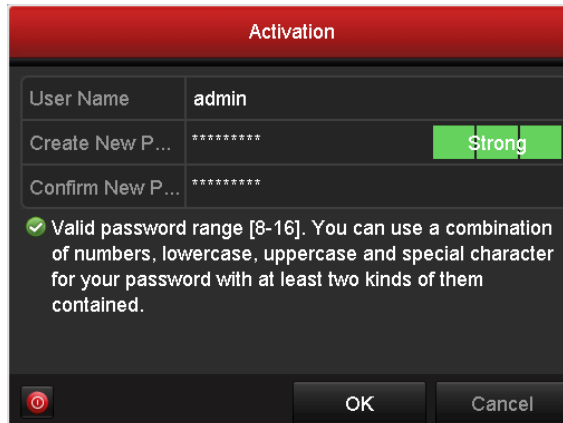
Activation

| User Name | admin |
|---|---|
| Create New P... | ********* Strong |
| Confirm New P... | ********* |

Valid password range [8-16]. You can use a combination of numbers, lowercase, uppercase and special character for your password with at least two kinds of them contained.

OK Cancel